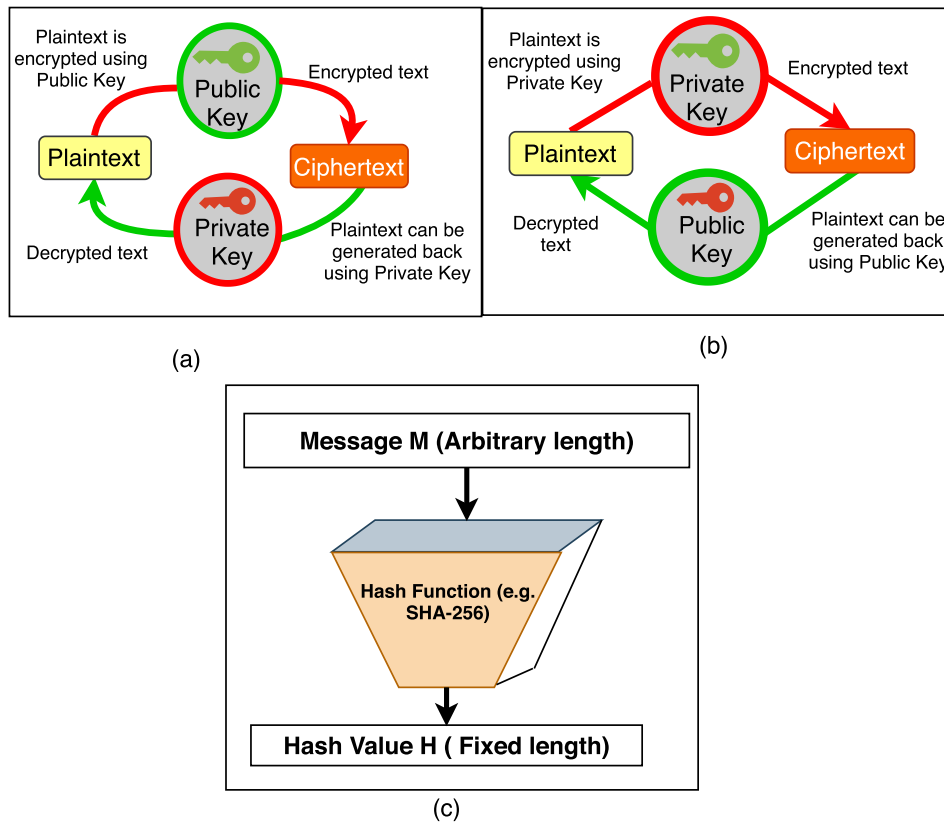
Plaintext is encrypted using Public Key

Public Key

Encrypted text

Plaintext

Ciphertext

Private Key

Decrypted text

Plaintext can be generated back using Private Key

(a)

Plaintext is encrypted using Private Key

Private Key

Encrypted text

Plaintext

Ciphertext

Decrypted text

Public Key

Plaintext can be generated back using Public Key

(b)

Message M (Arbitrary length)

Hash Function (e.g. SHA-256)

Hash Value H ( Fixed length)

(c)